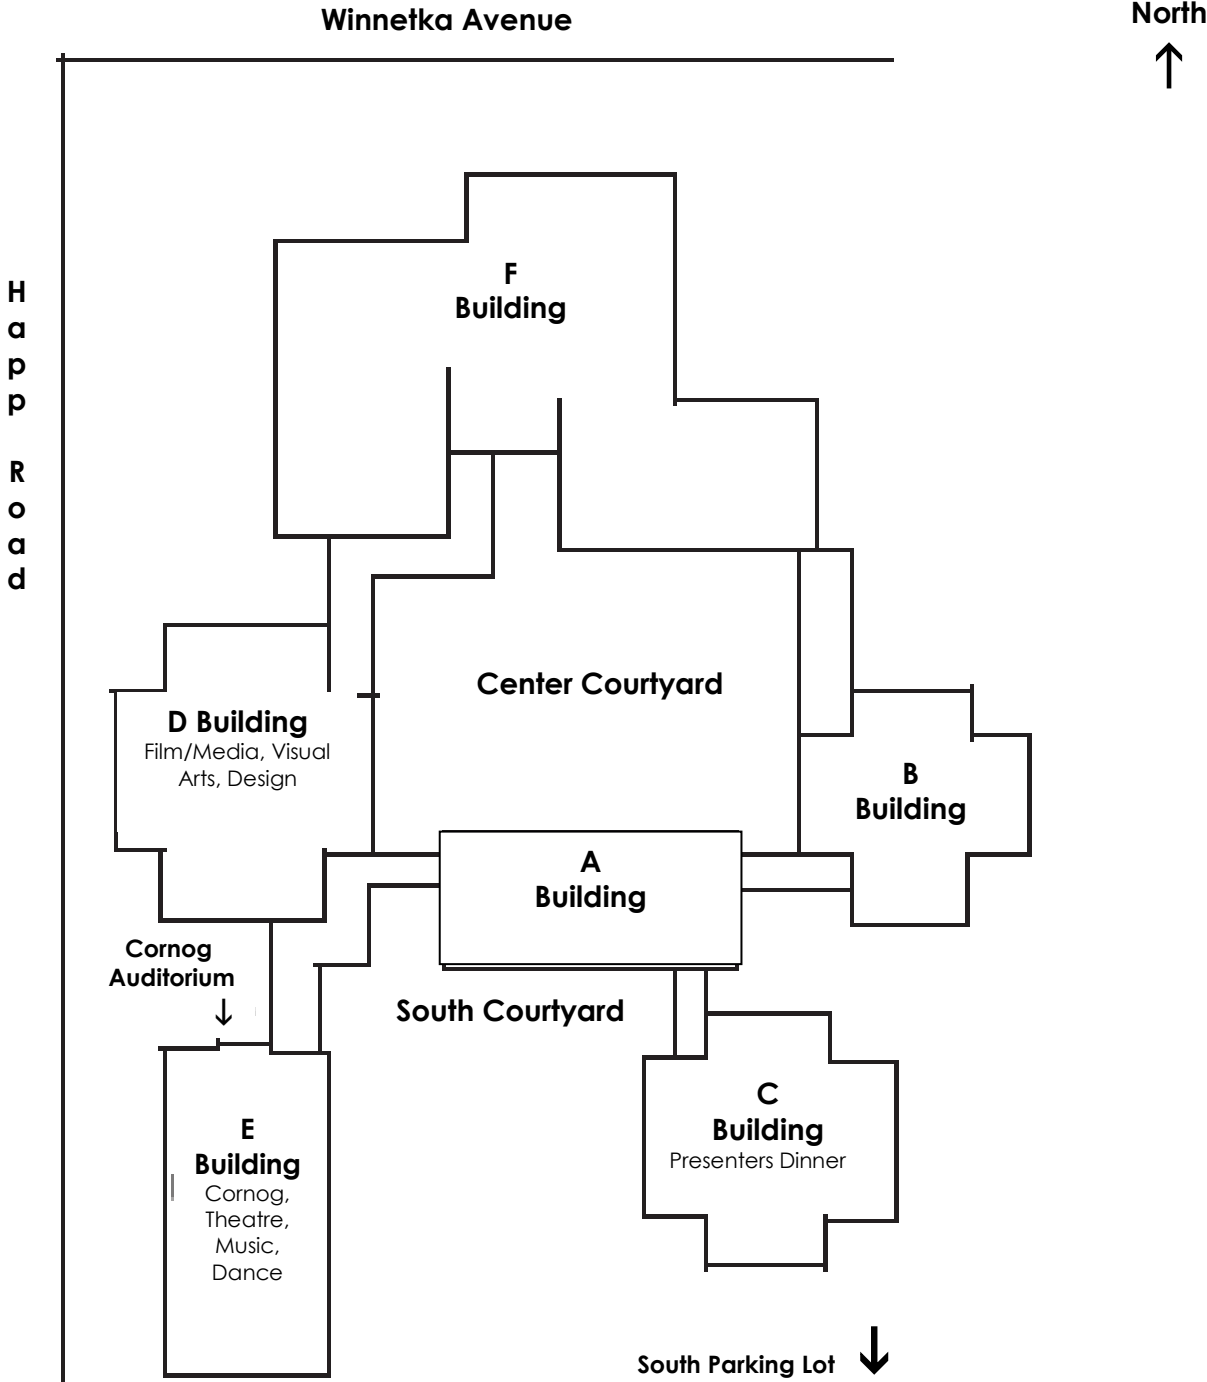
Winnetka Avenue

North
↑

Happ Road

F
Building

Center Courtyard

D Building
Film/Media, Visual Arts, Design

B
Building

A
Building

Cornog Auditorium
↓

South Courtyard

E
Building
Cornog, Theatre, Music, Dance

C
Building
Presenters Dinner

South Parking Lot ↓